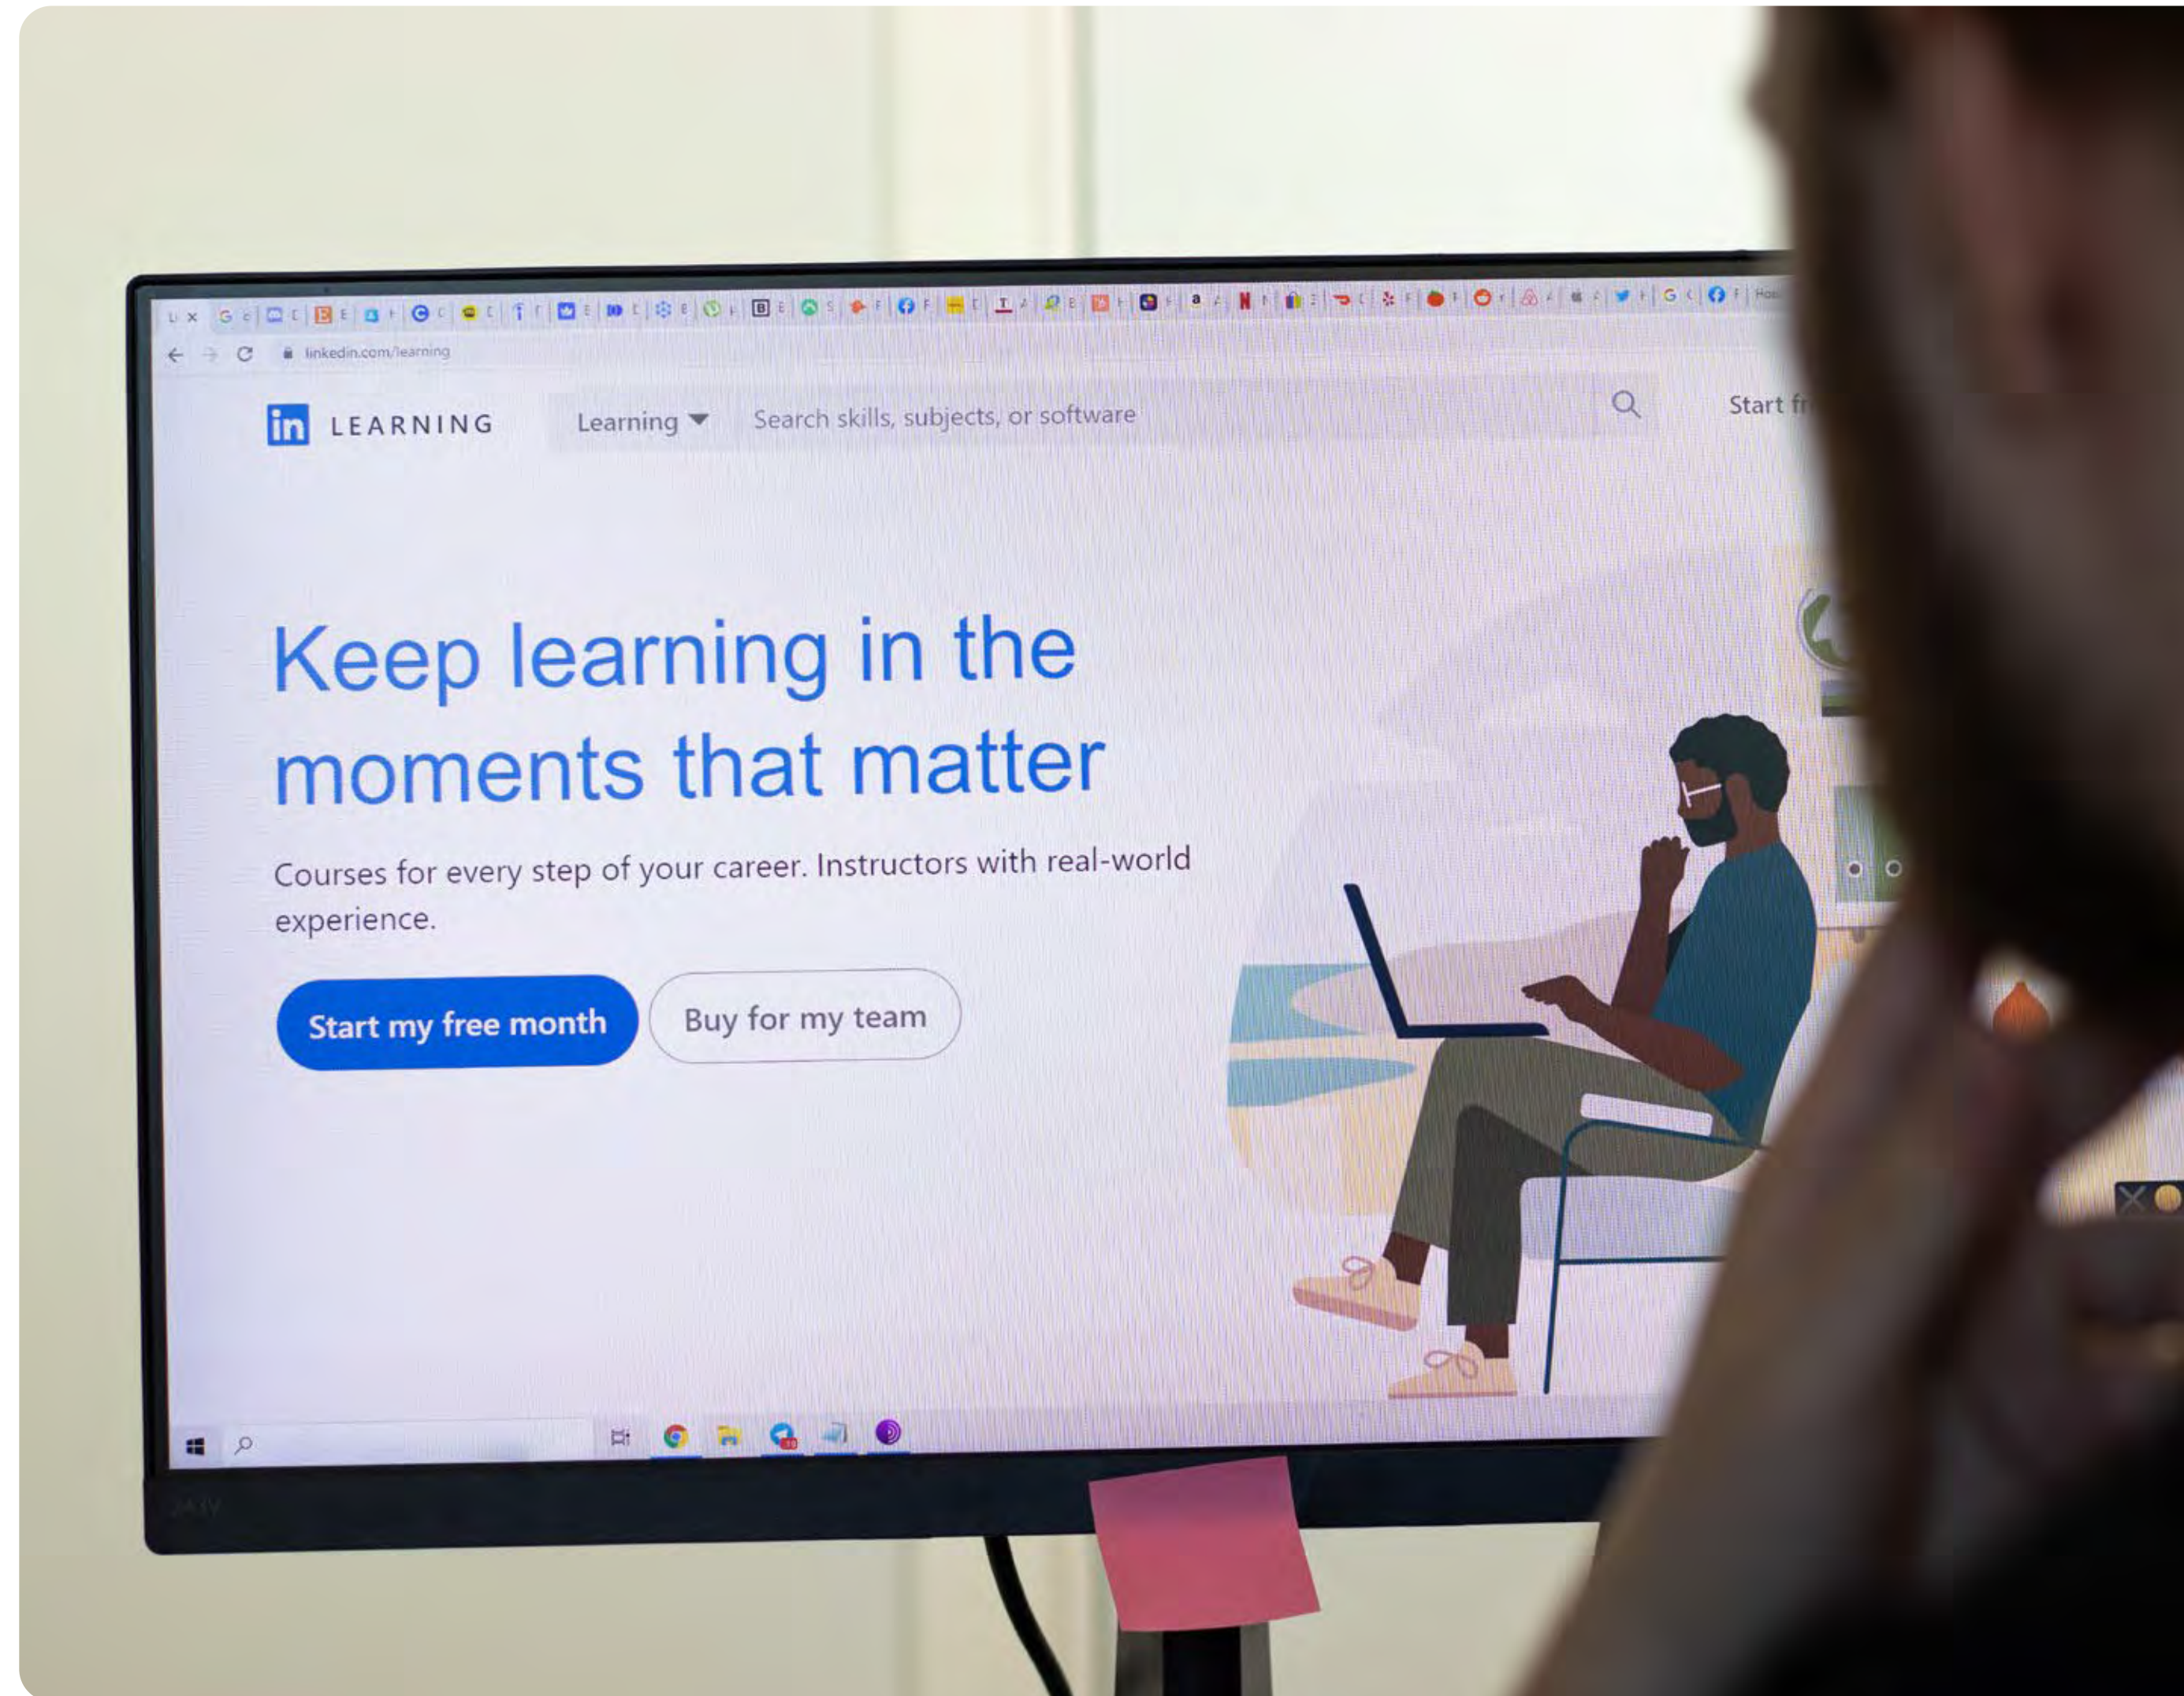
linkedin.com/learning

in LEARNING

Learning

Search skills, subjects, or software

Start fr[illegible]

Keep learning in the moments that matter

Courses for every step of your career. Instructors with real-world experience.

Start my free month

Buy for my team